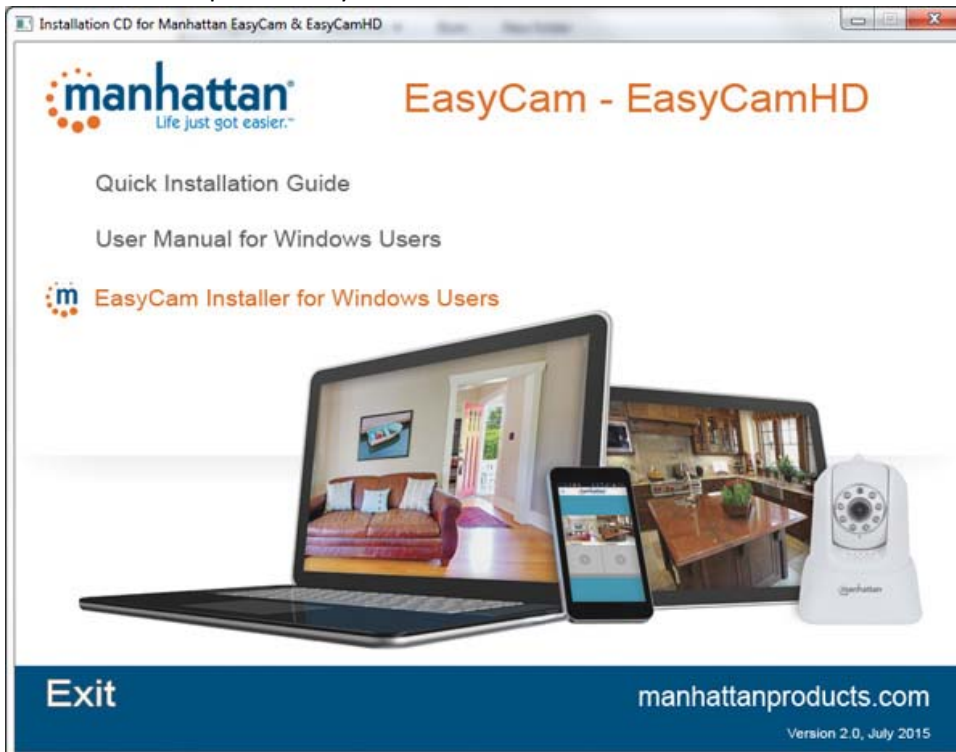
Installation CD for Manhattan EasyCam & EasyCamHD

manhattan
Life just got easier.™

EasyCam - EasyCamHD

Quick Installation Guide

User Manual for Windows Users

m EasyCam Installer for Windows Users

manhattan

Exit

manhattanproducts.com

Version 2.0, July 2015